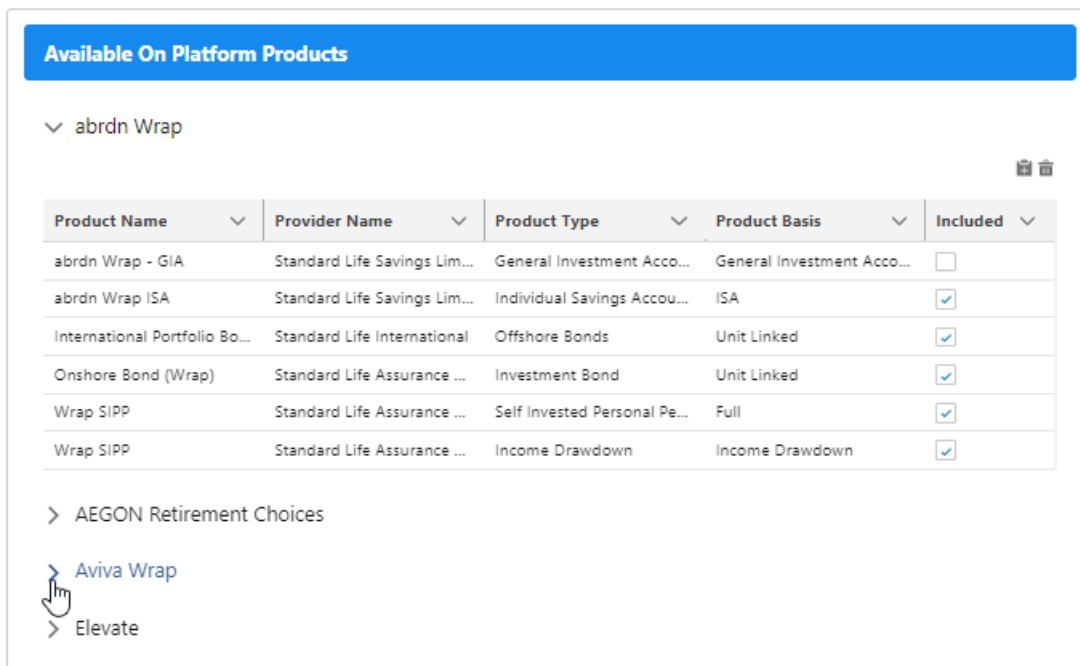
Available On Platform Products

abrdn Wrap

| Product Name | Provider Name | Product Type | Product Basis | Included |
|---|---|---|---|---|
| abrdn Wrap - GIA | Standard Life Savings Lim... | General Investment Acco... | General Investment Acco... | |
| abrdn Wrap ISA | Standard Life Savings Lim... | Individual Savings Accou... | ISA | ✓ |
| International Portfolio Bo... | Standard Life International | Offshore Bonds | Unit Linked | ✓ |
| Onshore Bond (Wrap) | Standard Life Assurance ... | Investment Bond | Unit Linked | ✓ |
| Wrap SIPP | Standard Life Assurance ... | Self Invested Personal Pe... | Full | ✓ |
| Wrap SIPP | Standard Life Assurance ... | Income Drawdown | Income Drawdown | ✓ |

AEGON Retirement Choices

Aviva Wrap

Elevate